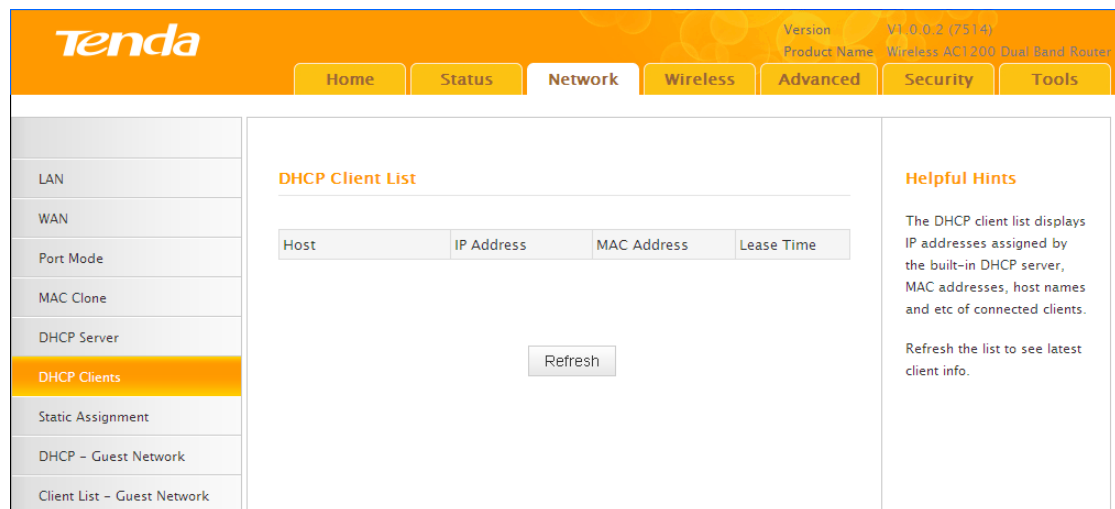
Tenda

Version V1.0.0.2 (7514)
Product Name Wireless AC1200 Dual Band Router

Home Status Network Wireless Advanced Security Tools

LAN
WAN
Port Mode
MAC Clone
DHCP Server
DHCP Clients
Static Assignment
DHCP - Guest Network
Client List - Guest Network

DHCP Client List

| Host | IP Address | MAC Address | Lease Time |
|---|---|---|---|

Refresh

Helpful Hints

The DHCP client list displays IP addresses assigned by the built-in DHCP server, MAC addresses, host names and etc of connected clients.

Refresh the list to see latest client info.